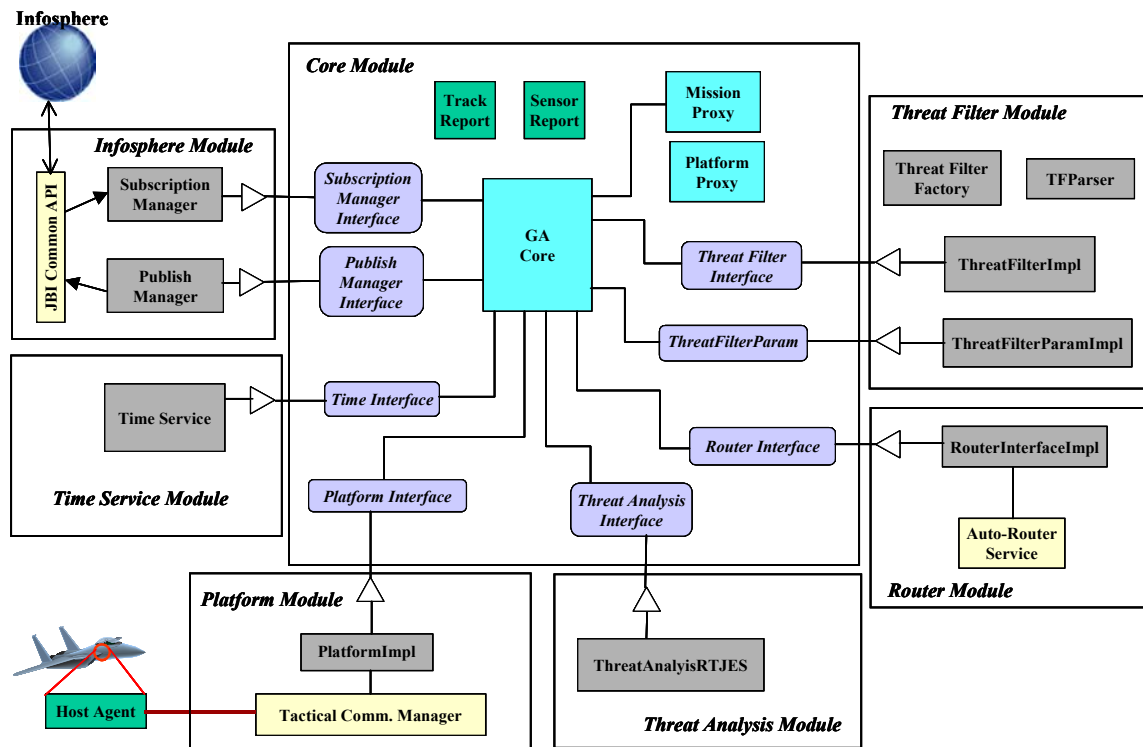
Infosphere

Infosphere Module

JBI Common API

Subscription Manager

Publish Manager

Core Module

Track Report

Sensor Report

Mission Proxy

Platform Proxy

Subscription Manager Interface

Publish Manager Interface

GA Core

Threat Filter Interface

ThreatFilterParam

Time Interface

Router Interface

Platform Interface

Threat Analysis Interface

Threat Filter Module

Threat Filter Factory

TFParser

ThreatFilterImpl

ThreatFilterParamImpl

Time Service

Time Service Module

RouterInterfaceImpl

Auto-Router Service

Router Module

Platform Module

PlatformImpl

Host Agent

Tactical Comm. Manager

ThreatAnalyisRTJES

Threat Analysis Module